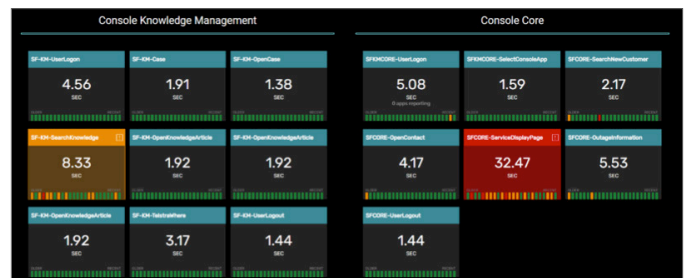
Console Knowledge Management

SF-KM-UserLogon
4.56
SEC

SF-KM-Case
1.91
SEC

SF-KM-OpenCase
1.38
SEC

SF-KM-SearchKnowledge
8.33
SEC

SF-KM-OpenKnowledgeArticle
1.92
SEC

SF-KM-OpenKnowledgeArticle
1.92
SEC

SF-KM-OpenKnowledgeArticle
1.92
SEC

SF-KM-TelstraHere
3.17
SEC

SF-KM-UserLogout
1.44
SEC

Console Core

SFKMCORE-UserLogon
5.08
SEC
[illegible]

SFKMCORE-SelectConsoleApp
1.59
SEC

SFCORE-SearchNewCustomer
2.17
SEC

SFCORE-OpenContact
4.17
SEC

SFCORE-ServiceDisplayPage
32.47
SEC

SFCORE-OutageInformation
5.53
SEC

SFCORE-UserLogout
1.44
SEC